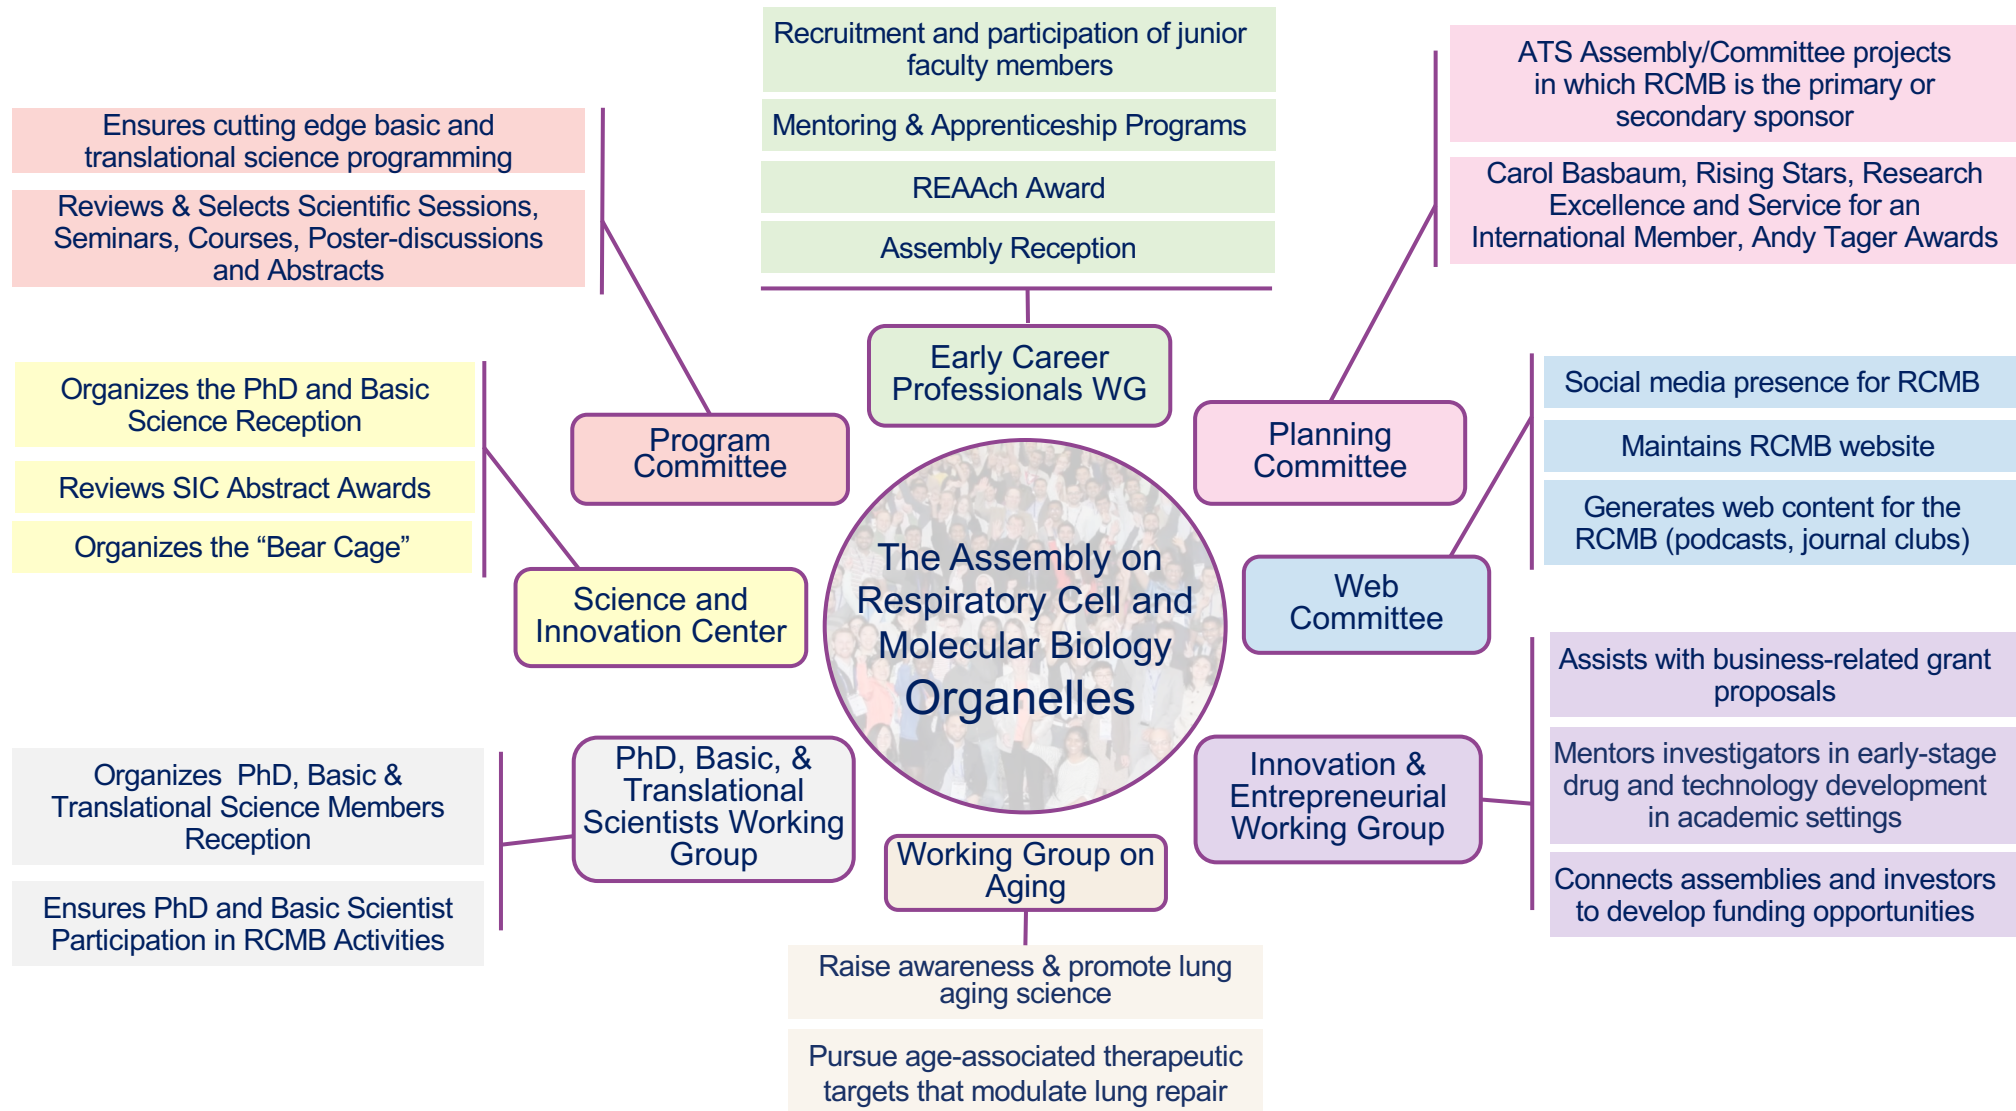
Recruitment and participation of junior faculty members

Mentoring & Apprenticeship Programs

REAAch Award

Assembly Reception

ATS Assembly/Committee projects in which RCMB is the primary or secondary sponsor

Carol Basbaum, Rising Stars, Research Excellence and Service for an International Member, Andy Tager Awards

Ensures cutting edge basic and translational science programming

Reviews & Selects Scientific Sessions, Seminars, Courses, Poster-discussions and Abstracts

Early Career Professionals WG

Program Committee

Planning Committee

Organizes the PhD and Basic Science Reception

Reviews SIC Abstract Awards

Organizes the “Bear Cage”

Social media presence for RCMB

Maintains RCMB website

Generates web content for the RCMB (podcasts, journal clubs)

Science and Innovation Center

The Assembly on Respiratory Cell and Molecular Biology

Organelles

Web Committee

Assists with business-related grant proposals

Mentors investigators in early-stage drug and technology development in academic settings

Connects assemblies and investors to develop funding opportunities

Organizes PhD, Basic & Translational Science Members Reception

Ensures PhD and Basic Scientist Participation in RCMB Activities

PhD, Basic, & Translational Scientists Working Group

Innovation & Entrepreneurial Working Group

Working Group on Aging

Raise awareness & promote lung aging science

Pursue age-associated therapeutic targets that modulate lung repair